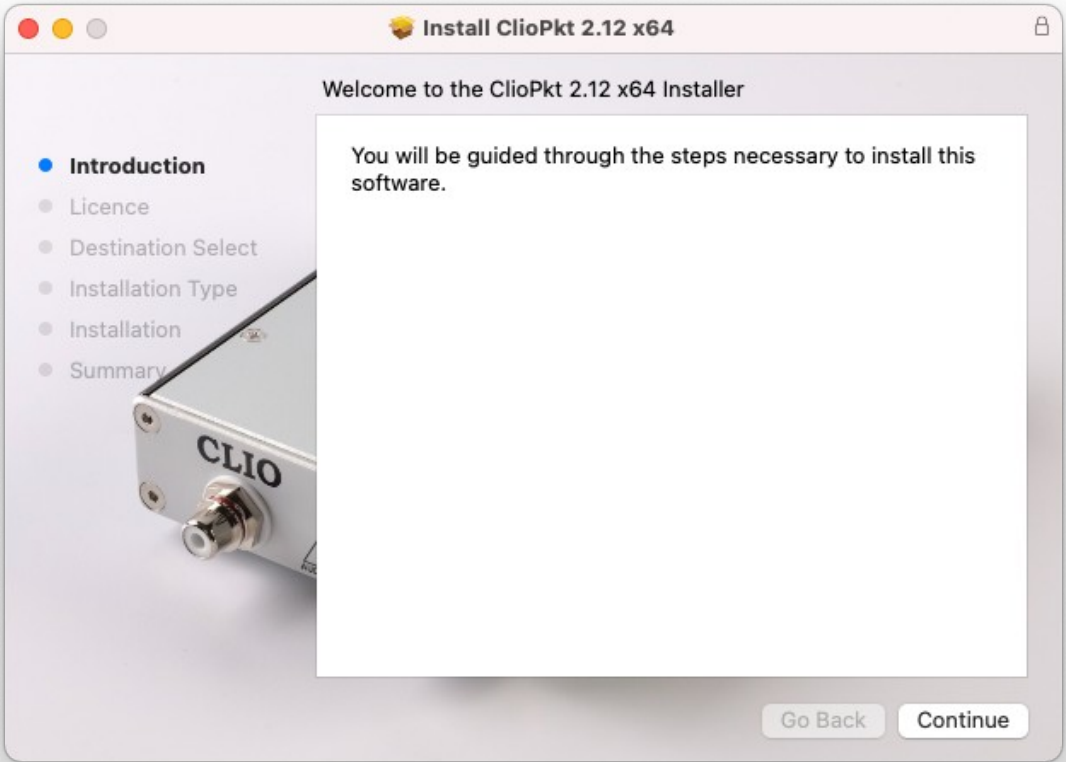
Install ClioPkt 2.12 x64

Welcome to the ClioPkt 2.12 x64 Installer

Introduction
Licence
Destination Select
Installation Type
Installation
Summary

You will be guided through the steps necessary to install this software.

CLIO

Go Back
Continue